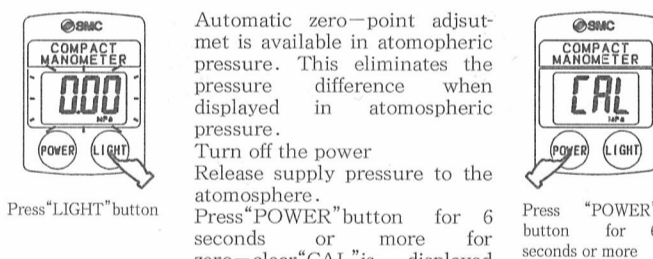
SMC
COMPACT MANOMETER
0.00
MPa
POWER LIGHT

Press"LIGHT"button

Automatic zero−point adjsutmet is available in atomopheric pressure. This eliminates the pressure difference when displayed in atomospheric pressure.
Turn off the power
Release supply pressure to the atomosphere.
Press"POWER"button for 6 seconds or more for zero−clear"CAL"is displayed

SMC
COMPACT MANOMETER
CAL
MPa
POWER LIGHT

Press "POWER" button for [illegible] seconds or more